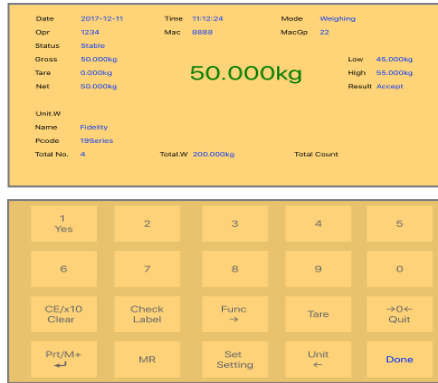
Date 2017-12-11 Time 11:12:24 Mode Weighing
Opr 1234 Mac 8888 MacGp 22
Status Stable
Gross 50.000kg
Tare 0.000kg
Net 50.000kg

50.000kg

Low 45.000kg
High 55.000kg
Result Accept

Unit.W
Name Fidelity
Pcode 19Series
Total No. 4 Total.W 200.000kg Total Count

1 Yes
2
3
4
5
6
7
8
9
0
CE/x10 Clear
Check Label
Func →
Tare
→0← Quit
Prt/M+ ↵
MR
Set Setting
Unit ←
Done